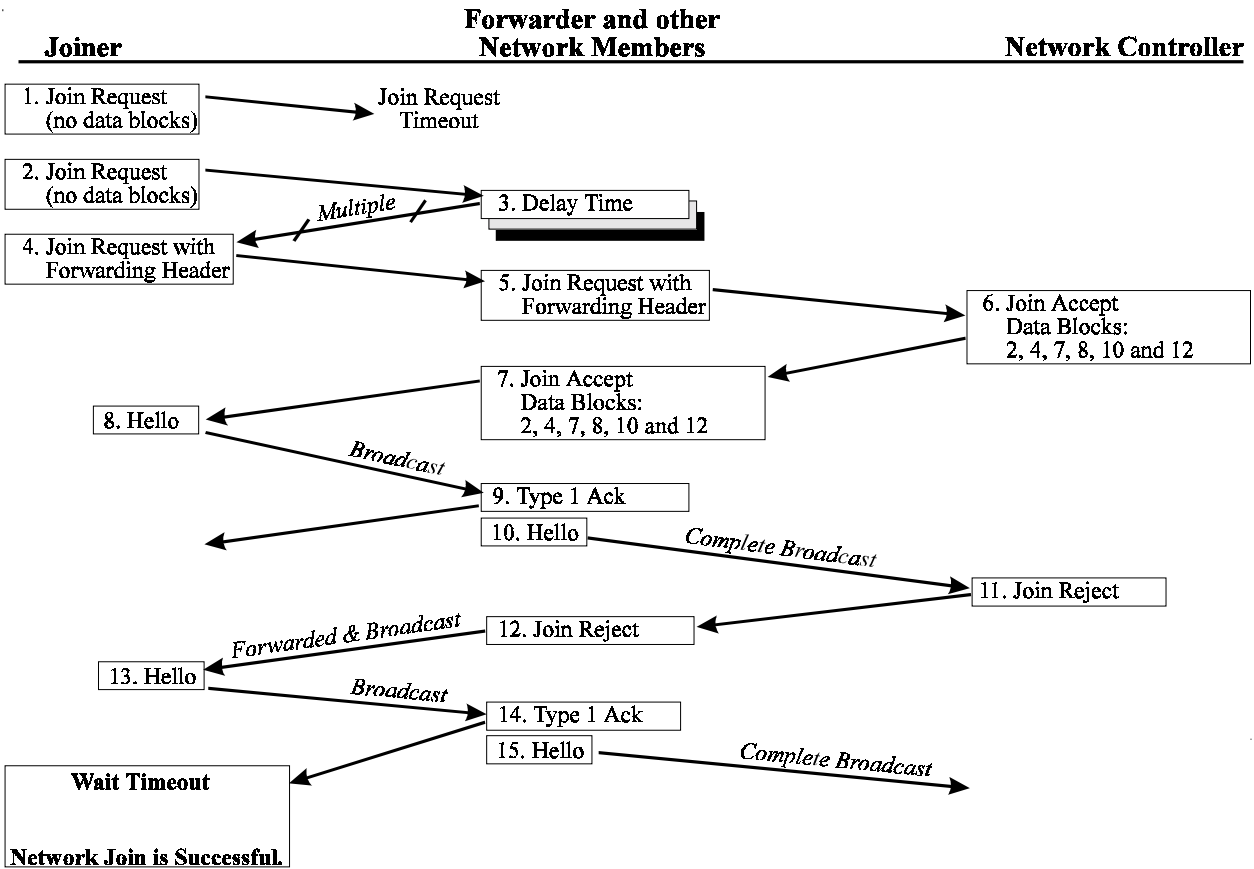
Joiner

Forwarder and other Network Members

Network Controller

1. Join Request (no data blocks)

Join Request Timeout

2. Join Request (no data blocks)

3. Delay Time

Multiple

4. Join Request with Forwarding Header

5. Join Request with Forwarding Header

6. Join Accept Data Blocks: 2, 4, 7, 8, 10 and 12

7. Join Accept Data Blocks: 2, 4, 7, 8, 10 and 12

8. Hello

Broadcast

9. Type 1 Ack

10. Hello

Complete Broadcast

11. Join Reject

Forwarded & Broadcast

12. Join Reject

13. Hello

Broadcast

14. Type 1 Ack

15. Hello

Complete Broadcast

Wait Timeout

Network Join is Successful.